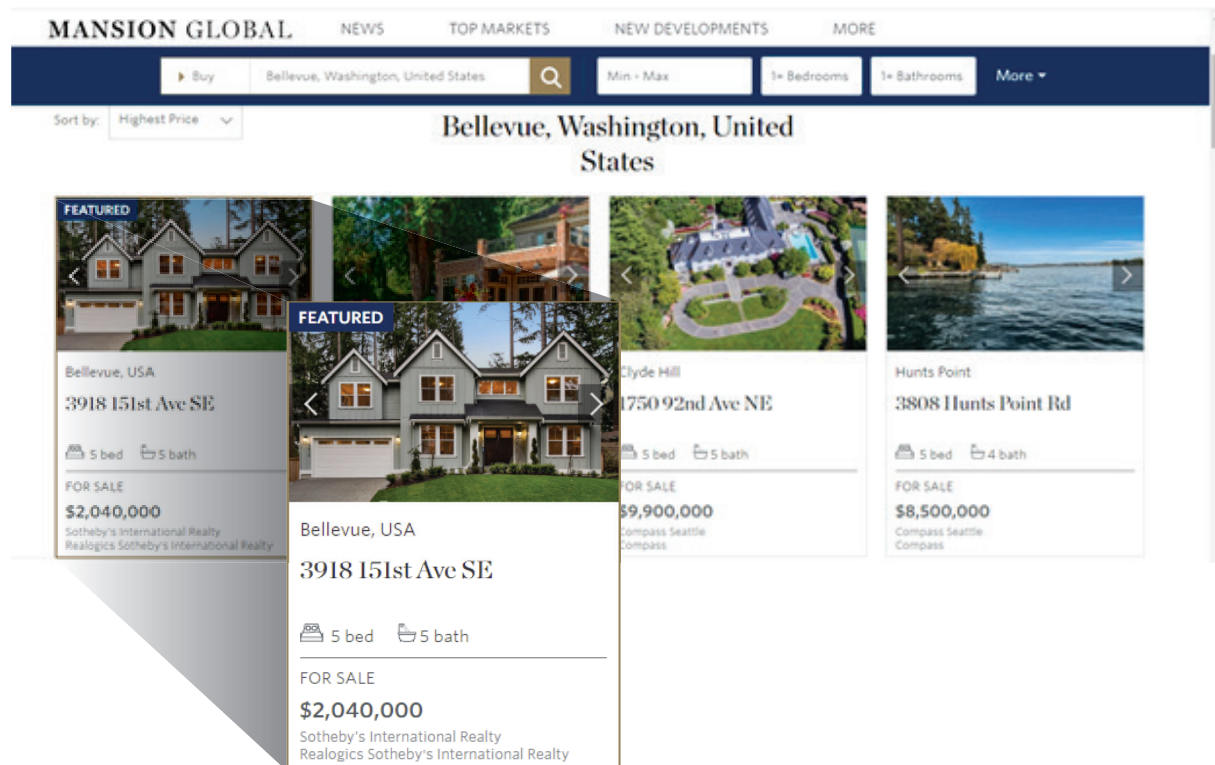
MANSION GLOBAL NEWS TOP MARKETS NEW DEVELOPMENTS MORE

Buy Bellevue, Washington, United States Min - Max 1+ Bedrooms 1+ Bathrooms More

Sort by: Highest Price

Bellevue, Washington, United States

FEATURED

Bellevue, USA
3918 151st Ave SE
5 bed 5 bath
FOR SALE
$2,040,000
Sotheby's International Realty
Realogics Sotheby's International Realty

FEATURED

Bellevue, USA
3918 151st Ave SE
5 bed 5 bath
FOR SALE
$2,040,000
Sotheby's International Realty
Realogics Sotheby's International Realty

Clyde Hill
1750 92nd Ave NE
5 bed 5 bath
FOR SALE
$9,900,000
Compass Seattle
Compass

Hunts Point
3808 Hunts Point Rd
5 bed 4 bath
FOR SALE
$8,500,000
Compass Seattle
Compass